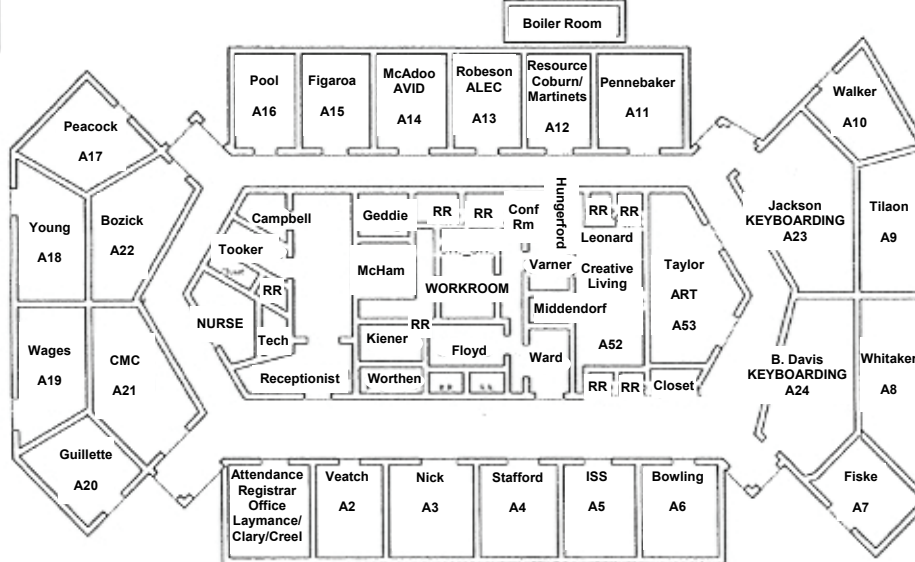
Boiler Room

Pool
A16

Figaroa
A15

McAdoo
AVID
A14

Robeson
ALEC
A13

Resource
Coburn/
Martinets
A12

Pennebaker
A11

Walker
A10

Peacock
A17

Young
A18

Bozick
A22

Campbell

Geddie

RR

RR

Conf
Rm

Hungerford

RR

RR

Leonard

Jackson
KEYBOARDING
A23

Tilaon
A9

Tooker

McHam

RR

Varner

Creative
Living

WORKROOM

Taylor
ART
A53

NURSE

RR

Middendorf

Tech

Kiener

Floyd

A52

Wages
A19

CMC
A21

Ward

B. Davis
KEYBOARDING
A24

Whitaker
A8

Receptionist

Worthen

RR

RR

Closet

Guillette
A20

Attendance
Registrar
Office
Laymance/
Clary/Creel

Veatch
A2

Nick
A3

Stafford
A4

ISS
A5

Bowling
A6

Fiske
A7